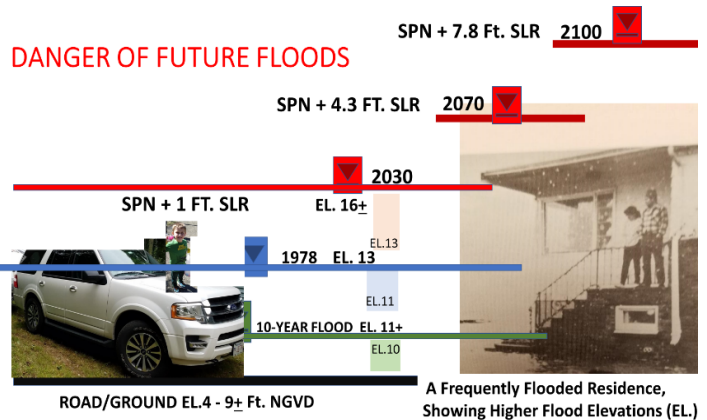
SPN + 7.8 Ft. SLR 2100

DANGER OF FUTURE FLOODS

SPN + 4.3 FT. SLR 2070

2030

SPN + 1 FT. SLR

EL. 16$\underline{+}$

EL.13

1978 EL. 13

EL.11

10-YEAR FLOOD EL. 11+

EL.10

ROAD/GROUND EL.4 - 9$\underline{+}$ Ft. NGVD

A Frequently Flooded Residence, Showing Higher Flood Elevations (EL.)